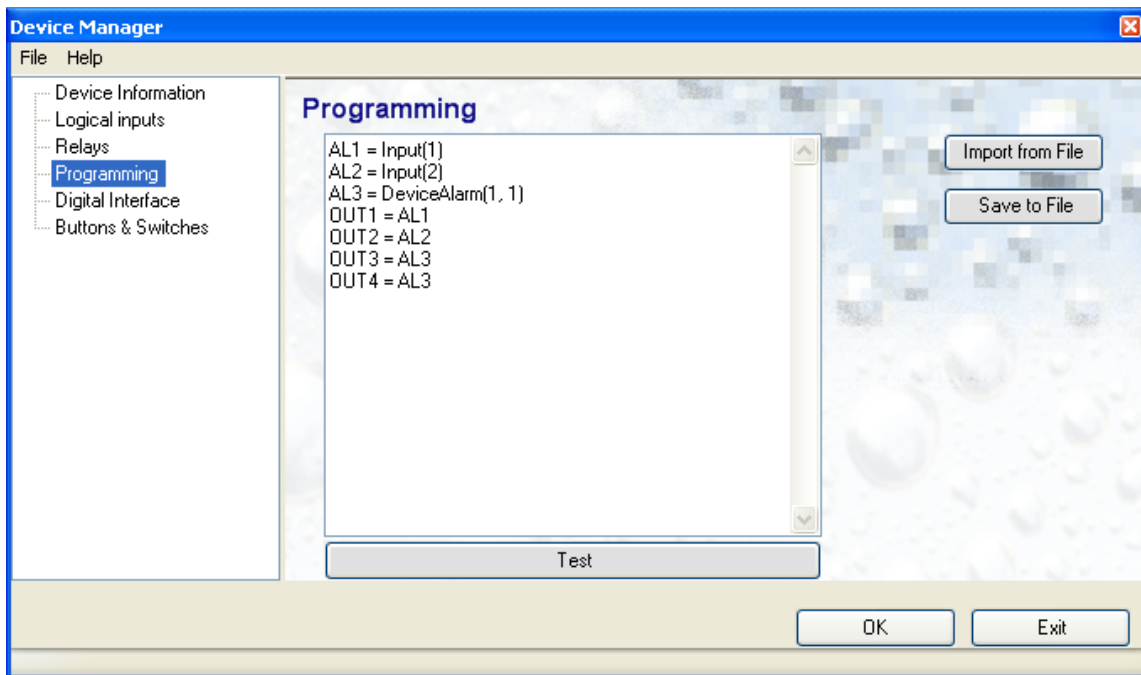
Device Manager

File Help

Device Information
Logical inputs
Relays
Programming
Digital Interface
Buttons & Switches

Programming

AL1 = Input(1)
AL2 = Input(2)
AL3 = DeviceAlarm(1, 1)
OUT1 = AL1
OUT2 = AL2
OUT3 = AL3
OUT4 = AL3

Import from File

Save to File

Test

OK

Exit